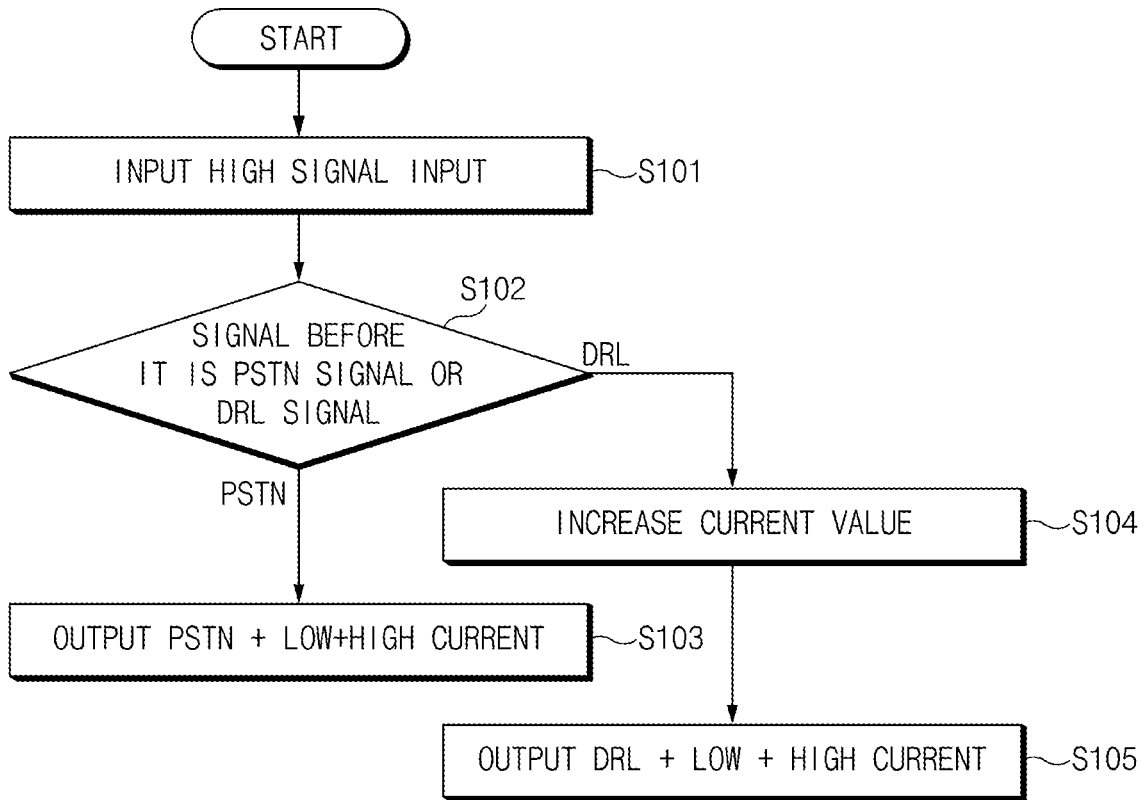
START

INPUT HIGH SIGNAL INPUT

S101

S102

SIGNAL BEFORE IT IS PSTN SIGNAL OR DRL SIGNAL

DRL

PSTN

INCREASE CURRENT VALUE

S104

OUTPUT PSTN + LOW+HIGH CURRENT

S103

OUTPUT DRL + LOW + HIGH CURRENT

S105